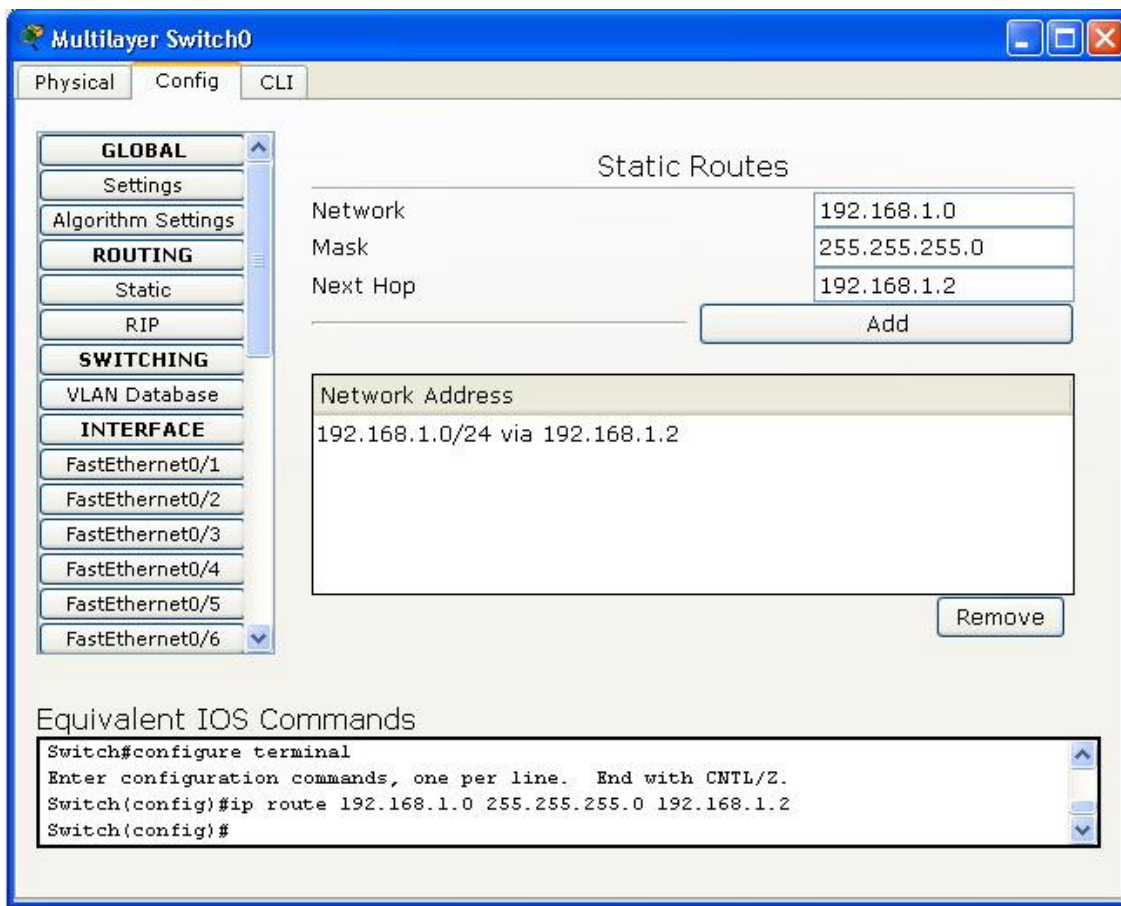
Multilayer Switch0

Physical Config CLI

GLOBAL
Settings
Algorithm Settings
ROUTING
Static
RIP
SWITCHING
VLAN Database
INTERFACE
FastEthernet0/1
FastEthernet0/2
FastEthernet0/3
FastEthernet0/4
FastEthernet0/5
FastEthernet0/6

Static Routes

Network 192.168.1.0
Mask 255.255.255.0
Next Hop 192.168.1.2

Add

Network Address
192.168.1.0/24 via 192.168.1.2

Remove

Equivalent IOS Commands

Switch#configure terminal
Enter configuration commands, one per line. End with CNTL/Z.
Switch(config)#ip route 192.168.1.0 255.255.255.0 192.168.1.2
Switch(config)#